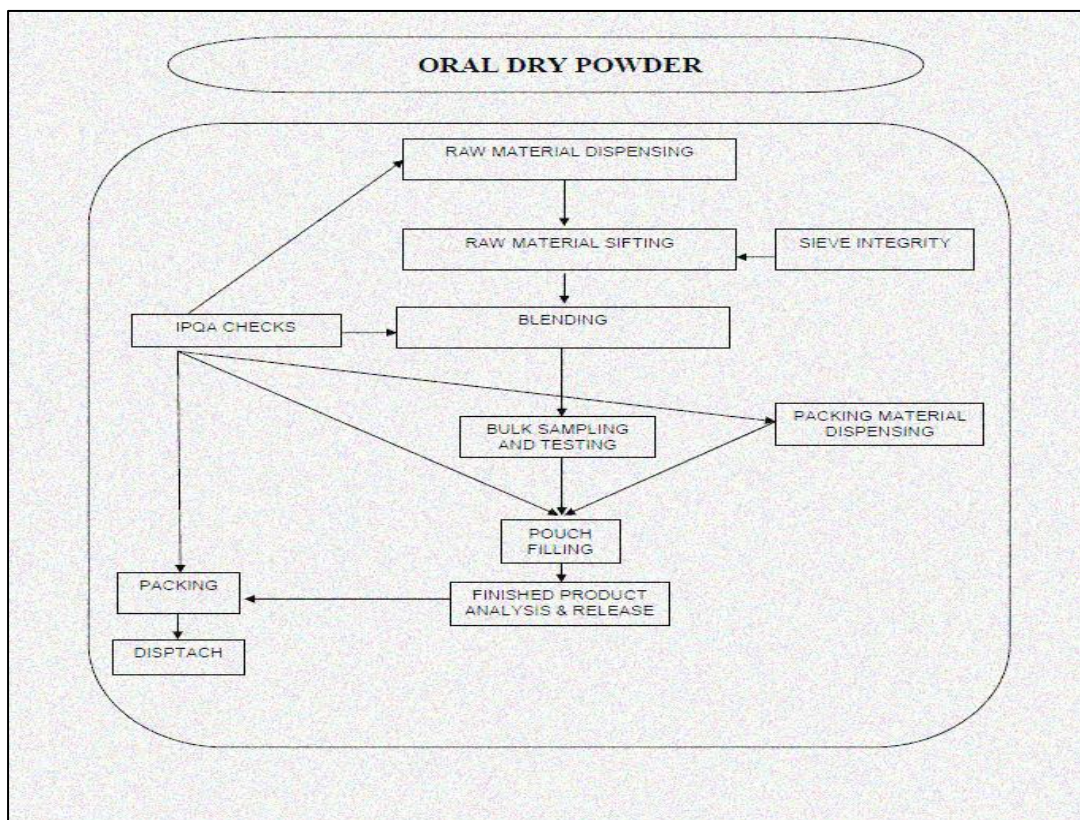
ORAL DRY POWDER

RAW MATERIAL DISPENSING

RAW MATERIAL SIFTING

SIEVE INTEGRITY

IPQA CHECKS

BLENDING

BULK SAMPLING AND TESTING

PACKING MATERIAL DISPENSING

POUCH FILLING

PACKING

FINISHED PRODUCT ANALYSIS & RELEASE

DISPTACH